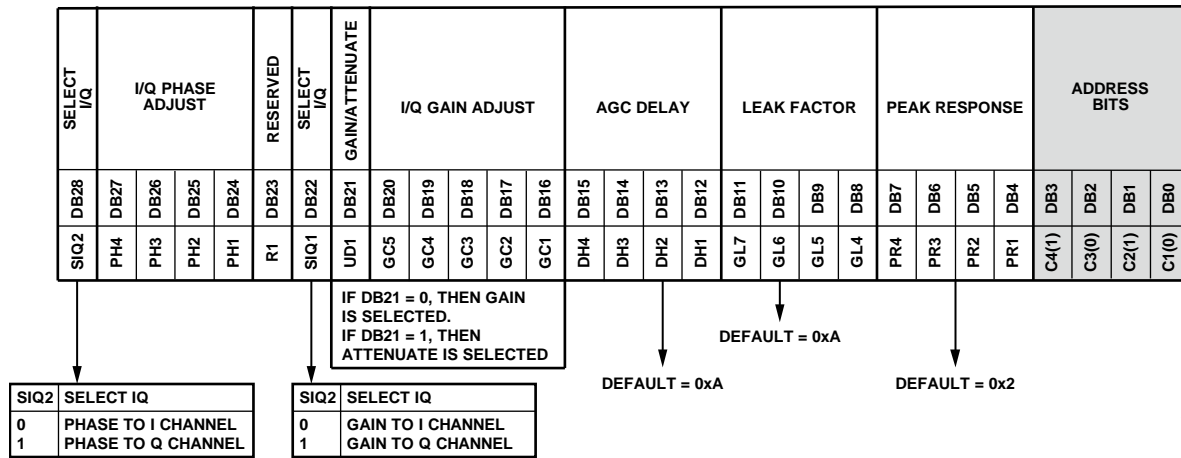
| SELECT I/Q | I/Q PHASE ADJUST | | | | RESERVED | SELECT I/Q | GAIN/ATTENUATE | I/Q GAIN ADJUST | | | | | AGC DELAY | | | | LEAK FACTOR | | | | PEAK RESPONSE | | | | ADDRESS BITS | | | |
|---|---|---|---|---|---|---|---|---|---|---|---|---|---|---|---|---|---|---|---|---|---|---|---|---|---|---|---|---|
| DB28 | DB27 | DB26 | DB25 | DB24 | DB23 | DB22 | DB21 | DB20 | DB19 | DB18 | DB17 | DB16 | DB15 | DB14 | DB13 | DB12 | DB11 | DB10 | DB9 | DB8 | DB7 | DB6 | DB5 | DB4 | DB3 | DB2 | DB1 | DB0 |
| SIQ2 | PH4 | PH3 | PH2 | PH1 | R1 | SIQ1 | UD1 | GC5 | GC4 | GC3 | GC2 | GC1 | DH4 | DH3 | DH2 | DH1 | GL7 | GL6 | GL5 | GL4 | PR4 | PR3 | PR2 | PR1 | C4(1) | C3(0) | C2(1) | C1(0) |

IF DB21 = 0, THEN GAIN IS SELECTED.
IF DB21 = 1, THEN ATTENUATE IS SELECTED

DEFAULT = 0xA

DEFAULT = 0xA

DEFAULT = 0x2

| SIQ2 | SELECT IQ |
|---|---|
| 0 | PHASE TO I CHANNEL |
| 1 | PHASE TO Q CHANNEL |

| SIQ2 | SELECT IQ |
|---|---|
| 0 | GAIN TO I CHANNEL |
| 1 | GAIN TO Q CHANNEL |